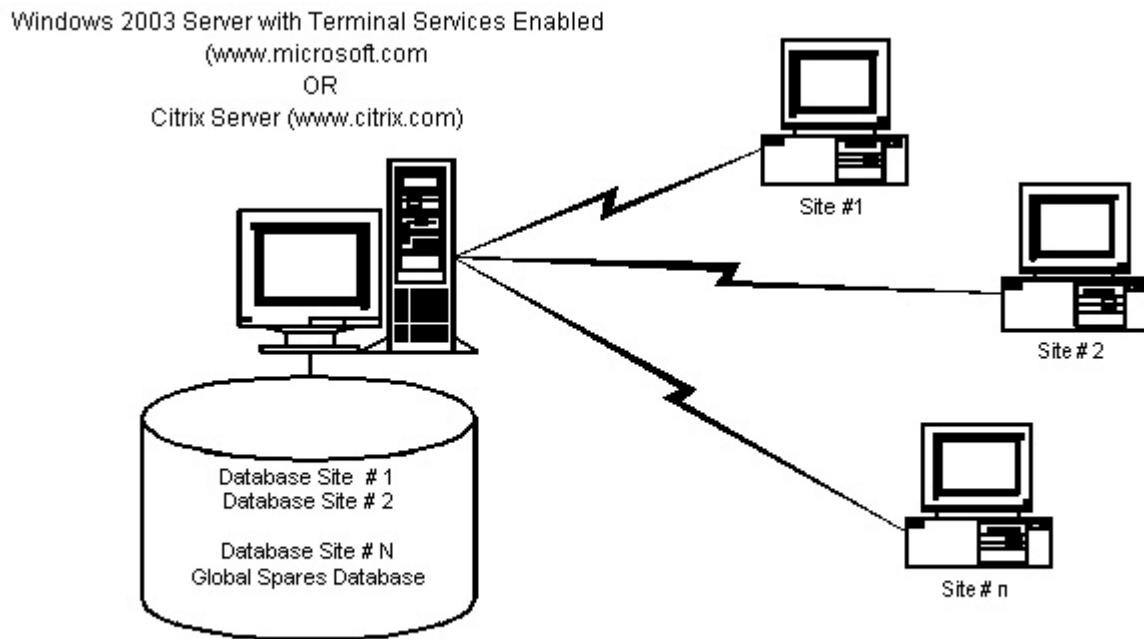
Windows 2003 Server with Terminal Services Enabled
(www.microsoft.com
OR
Citrix Server (www.citrix.com)

Site #1

Site # 2

Site # n

Database Site # 1
Database Site # 2

Database Site # N
Global Spares Database